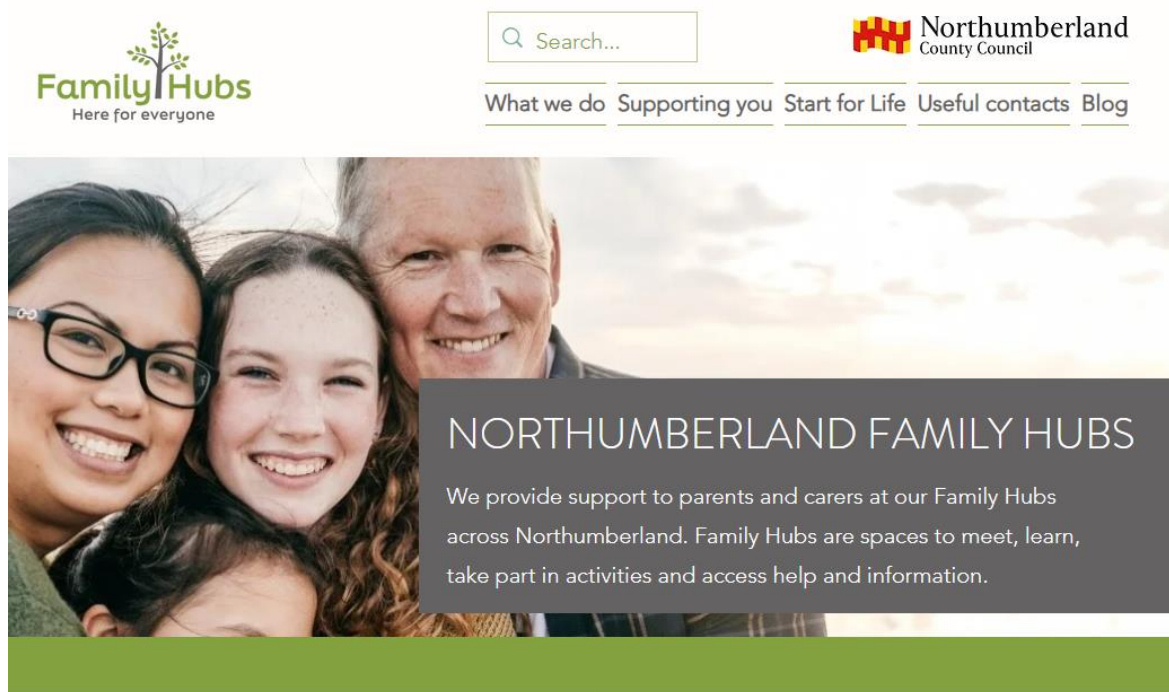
Family Hubs
Here for everyone

Search...

Northumberland County Council

What we do Supporting you Start for Life Useful contacts Blog

NORTHUMBERLAND FAMILY HUBS

We provide support to parents and carers at our Family Hubs across Northumberland. Family Hubs are spaces to meet, learn, take part in activities and access help and information.